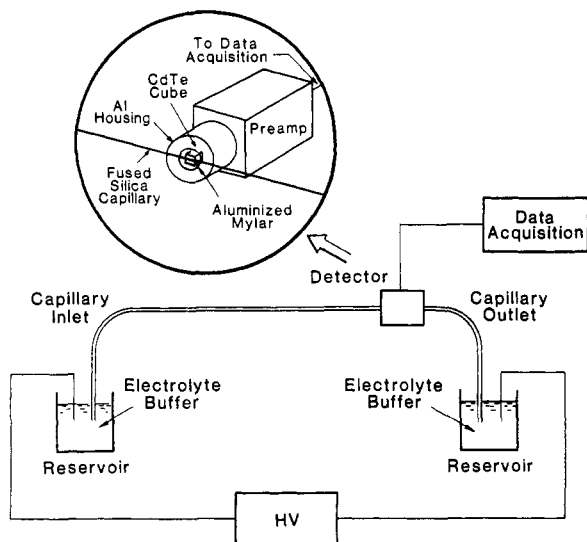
To Data Acquisition
CdTe Cube
Al Housing
Preamp
Fused Silica Capillary
Aluminized Mylar
Data Acquisition
Detector
Capillary Inlet
Capillary Outlet
Electrolyte Buffer
Electrolyte Buffer
Reservoir
Reservoir
HV